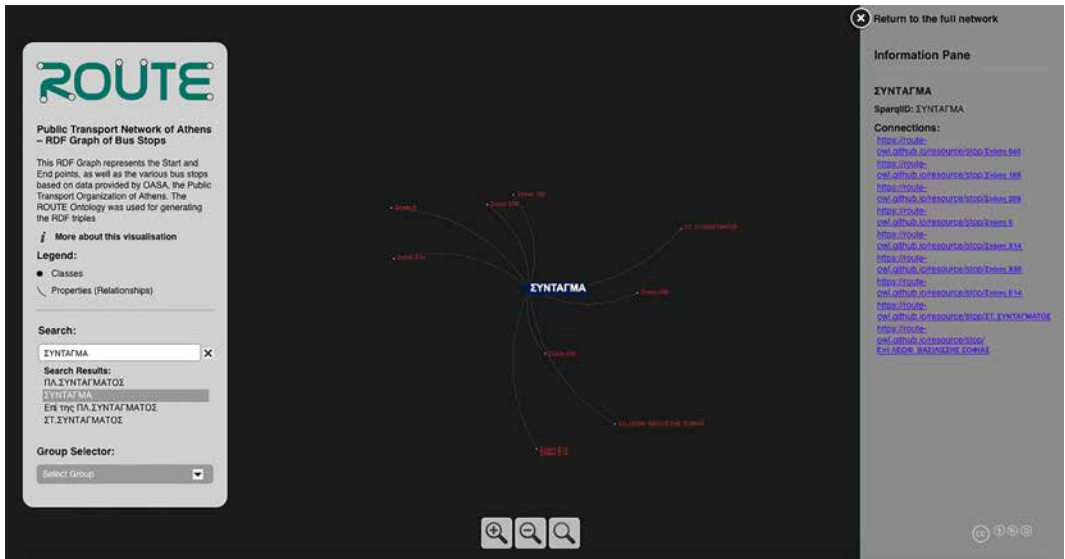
ROUTE

Public Transport Network of Athens – RDF Graph of Bus Stops

This RDF Graph represents the Start and End points, as well as the various bus stops based on data provided by OASA, the Public Transport Organization of Athens. The ROUTE Ontology was used for generating the RDF triples

More about this visualisation

Legend:

Classes

Properties (Relationships)

Search:

ΣΥΝΤΑΓΜΑ

Search Results:
ΠΛ.ΣΥΝΤΑΓΜΑΤΟΣ
ΣΥΝΤΑΓΜΑ
Επί της ΠΛ.ΣΥΝΤΑΓΜΑΤΟΣ
ΣΤ.ΣΥΝΤΑΓΜΑΤΟΣ

Group Selector:

Select Group

ΣΥΝΤΑΓΜΑ

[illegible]

Return to the full network

Information Pane

ΣΥΝΤΑΓΜΑ

SparqlID: ΣΥΝΤΑΓΜΑ

Connections:
https://route-owl.github.io/resource/stop/Στάση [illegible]
https://route-owl.github.io/resource/stop/Στάση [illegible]
https://route-owl.github.io/resource/stop/Στάση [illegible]
https://route-owl.github.io/resource/stop/Στάση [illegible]
https://route-owl.github.io/resource/stop/Στάση Ε14
https://route-owl.github.io/resource/stop/Στάση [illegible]
https://route-owl.github.io/resource/stop/Στάση Ε14
https://route-owl.github.io/resource/stop/ΣΤ. ΣΥΝΤΑΓΜΑΤΟΣ
https://route-owl.github.io/resource/stop/ΕΠΙ ΛΕΩΦ. ΒΑΣΙΛΙΣΣΗΣ ΣΟΦΙΑΣ